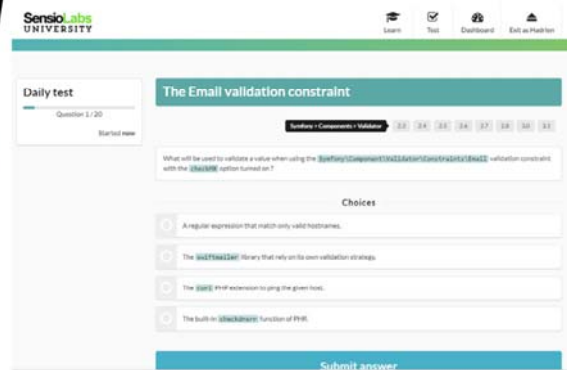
SensioLabs UNIVERSITY

Learn Test Dashboard Exit as Hadrien

Daily test

Question 1 / 20

Started now

The Email validation constraint

Symfony • Components • Validator 22 24 25 26 27 28 30 31

What will be used to validate a value when using the Symfony\Component\Validator\Constraints\Email validation constraint with the checkMX option turned on?

Choices

A regular expression that match only valid hostnames.

The swiftmailer library that rely on its own validation strategy.

The curl PHP extension to ping the given host.

The built-in checkdnsrr function of PHP.

Submit answer